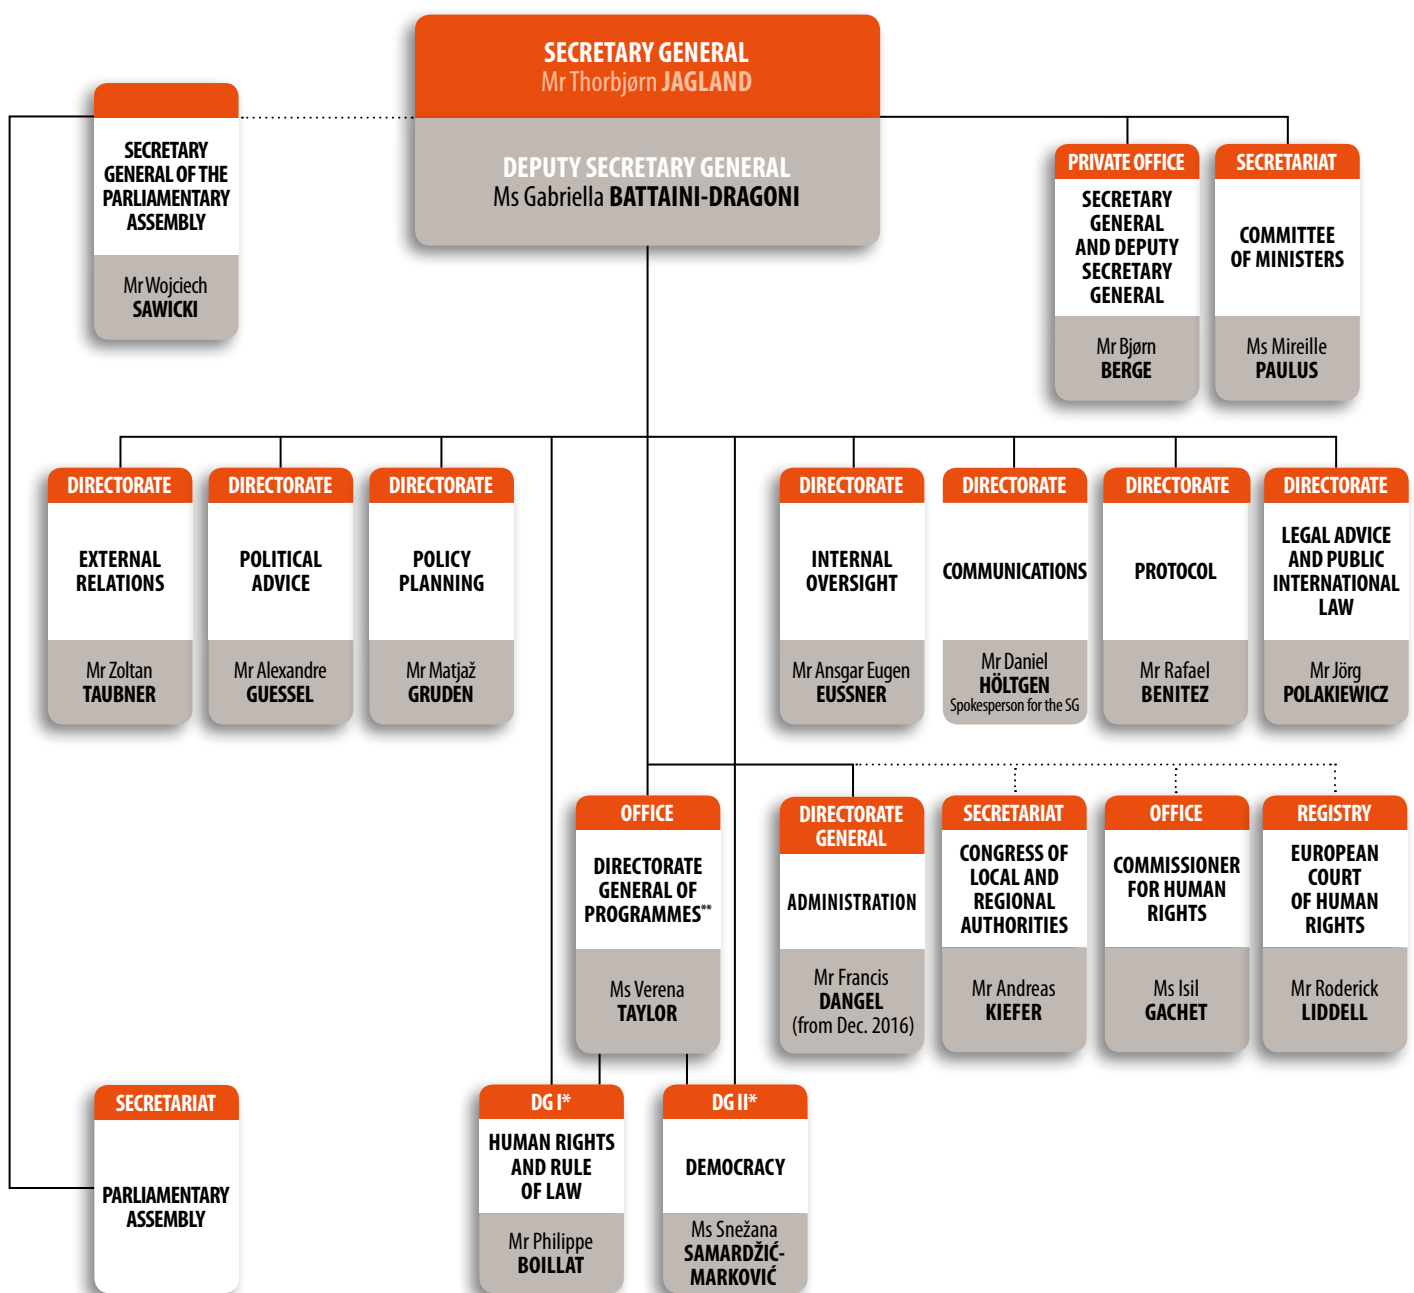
SECRETARY GENERAL
Mr Thorbjørn JAGLAND

DEPUTY SECRETARY GENERAL
Ms Gabriella BATTAINI-DRAGONI

SECRETARY GENERAL OF THE PARLIAMENTARY ASSEMBLY
Mr Wojciech SAWICKI

PRIVATE OFFICE
SECRETARY GENERAL AND DEPUTY SECRETARY GENERAL
Mr Bjørn BERGE

SECRETARIAT
COMMITTEE OF MINISTERS
Ms Mireille PAULUS

DIRECTORATE
EXTERNAL RELATIONS
Mr Zoltan TAUBNER

DIRECTORATE
POLITICAL ADVICE
Mr Alexandre GUESSEL

DIRECTORATE
POLICY PLANNING
Mr Matjaž GRUDEN

DIRECTORATE
INTERNAL OVERSIGHT
Mr Ansgar Eugen EUSSNER

DIRECTORATE
COMMUNICATIONS
Mr Daniel HÖLTGEN
Spokesperson for the SG

DIRECTORATE
PROTOCOL
Mr Rafael BENITEZ

DIRECTORATE
LEGAL ADVICE AND PUBLIC INTERNATIONAL LAW
Mr Jörg POLAKIEWICZ

OFFICE
DIRECTORATE GENERAL OF PROGRAMMES**
Ms Verena TAYLOR

DIRECTORATE GENERAL
ADMINISTRATION
Mr Francis DANGEL
(from Dec. 2016)

SECRETARIAT
CONGRESS OF LOCAL AND REGIONAL AUTHORITIES
Mr Andreas KIEFER

OFFICE
COMMISSIONER FOR HUMAN RIGHTS
Ms Isil GACHET

REGISTRY
EUROPEAN COURT OF HUMAN RIGHTS
Mr Roderick LIDDELL

SECRETARIAT
PARLIAMENTARY ASSEMBLY

DG I*
HUMAN RIGHTS AND RULE OF LAW
Mr Philippe BOILLAT

DG II*
DEMOCRACY
Ms Snežana SAMARDŽIĆ-MARKOVIĆ